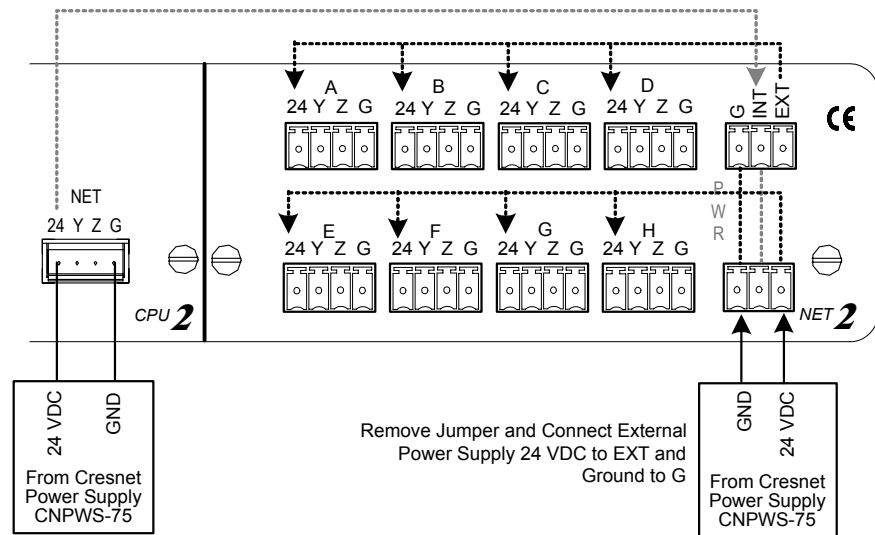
A
24 Y Z G

B
24 Y Z G

C
24 Y Z G

D
24 Y Z G

G INT EXT

CE

NET
24 Y Z G

P
W
R

E
24 Y Z G

F
24 Y Z G

G
24 Y Z G

H
24 Y Z G

CPU 2

NET 2

24 VDC GND

From Cresnet Power Supply CNPWS-75

Remove Jumper and Connect External Power Supply 24 VDC to EXT and Ground to G

GND 24 VDC

From Cresnet Power Supply CNPWS-75